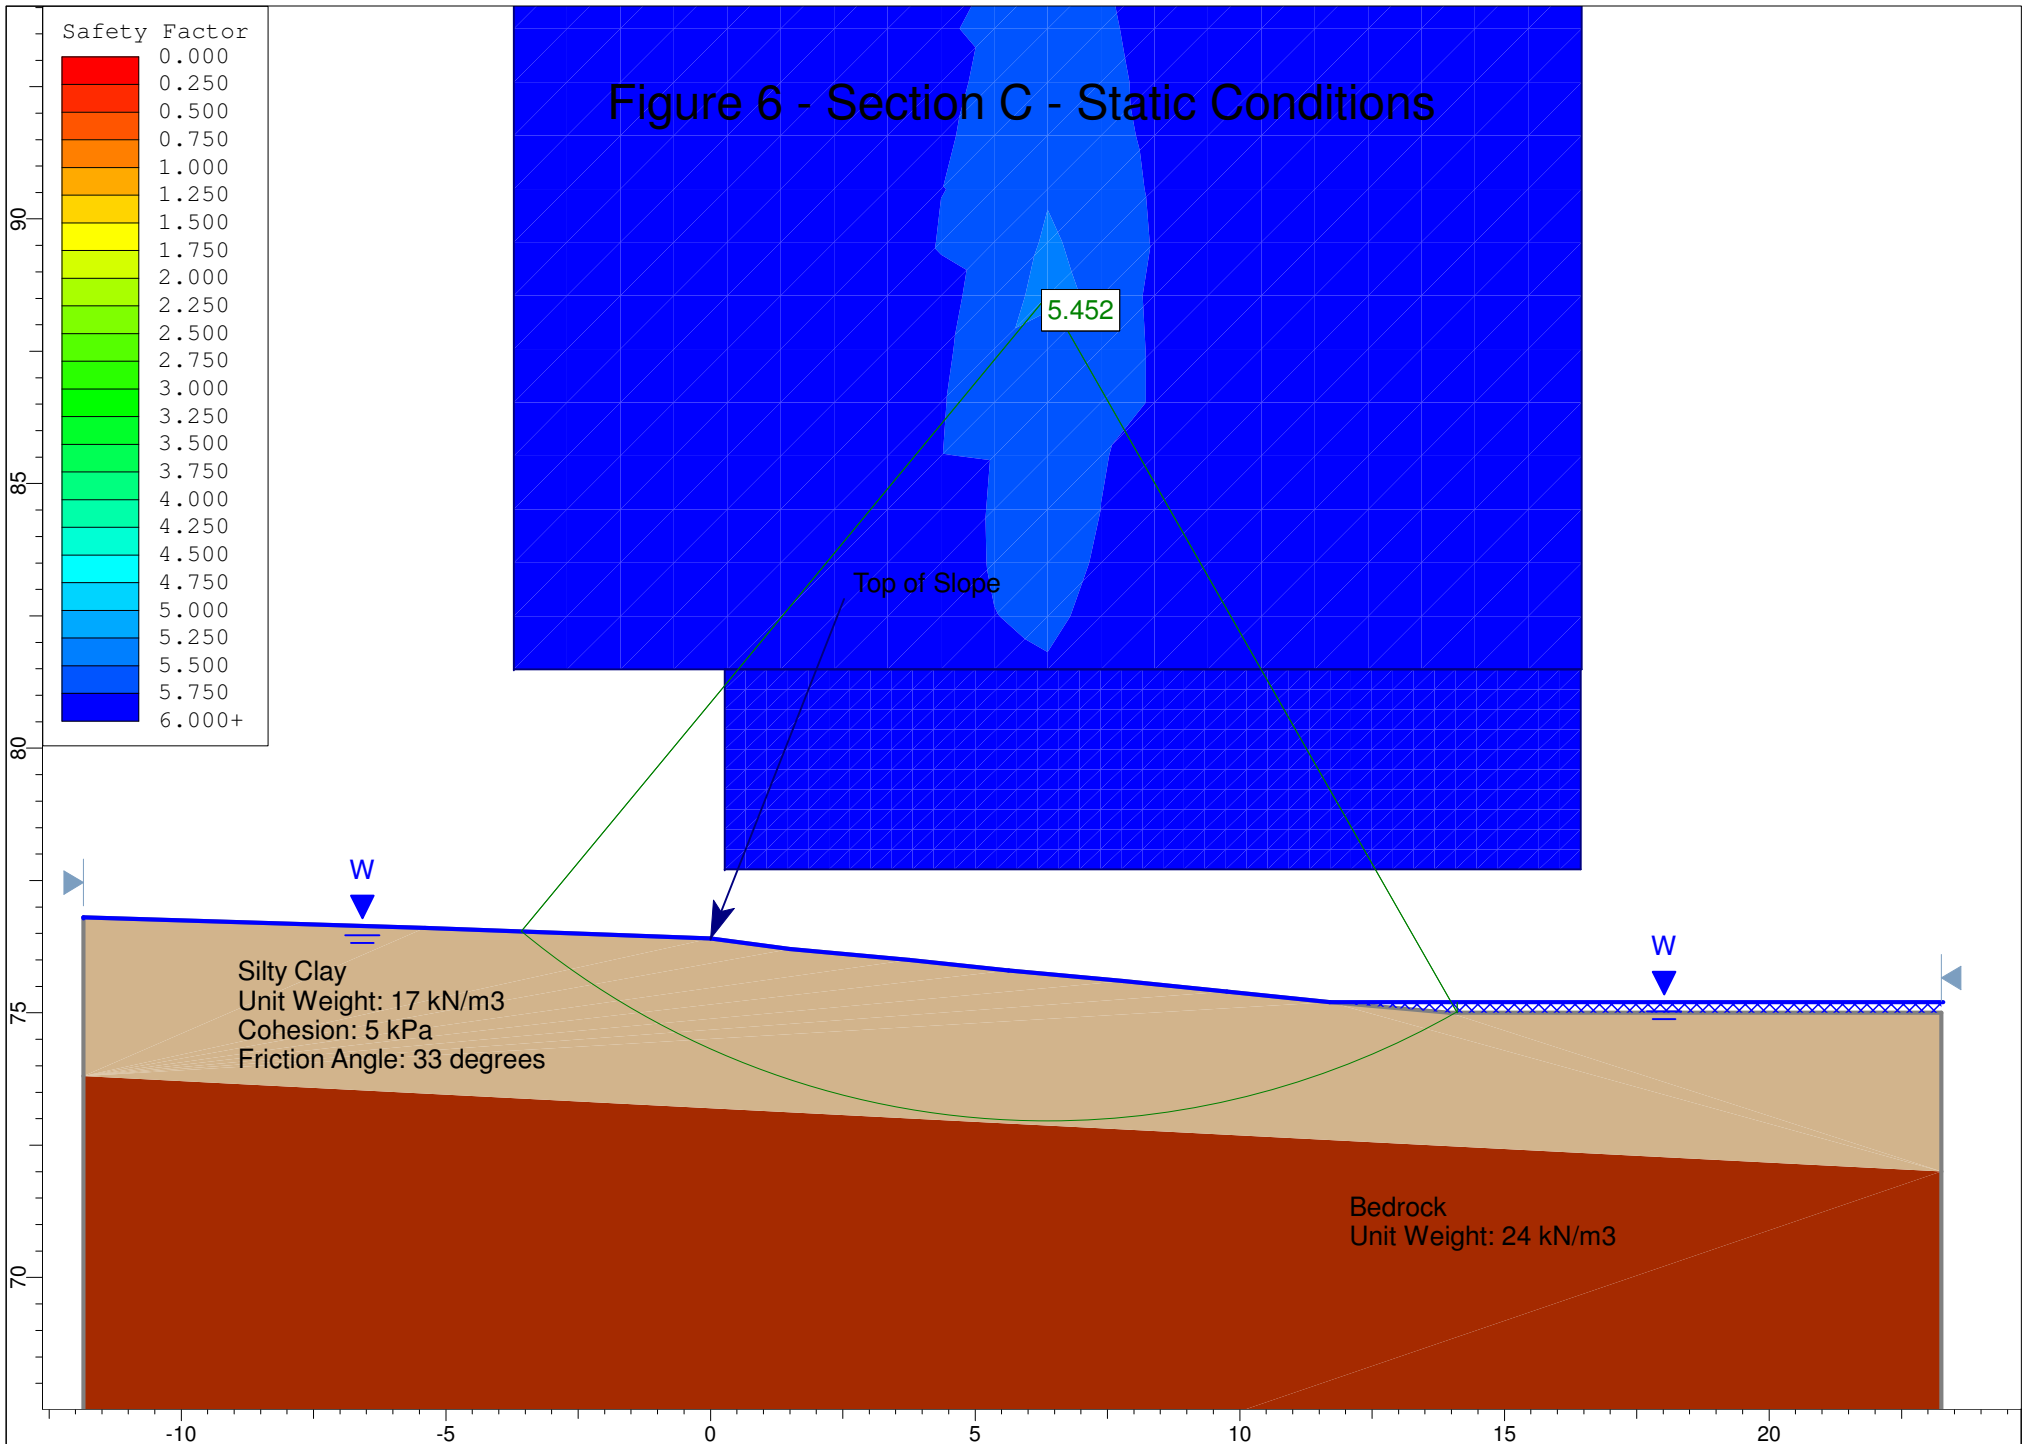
Safety Factor
0.000
0.250
0.500
0.750
1.000
1.250
1.500
1.750
2.000
2.250
2.500
2.750
3.000
3.250
3.500
3.750
4.000
4.250
4.500
4.750
5.000
5.250
5.500
5.750
6.000+

Figure 6 - Section C - Static Conditions

5.452

Top of Slope

W

W

Silty Clay
Unit Weight: 17 kN/m3
Cohesion: 5 kPa
Friction Angle: 33 degrees

Bedrock
Unit Weight: 24 kN/m3

90
85
80
75
70

-10
-5
0
5
10
15
20